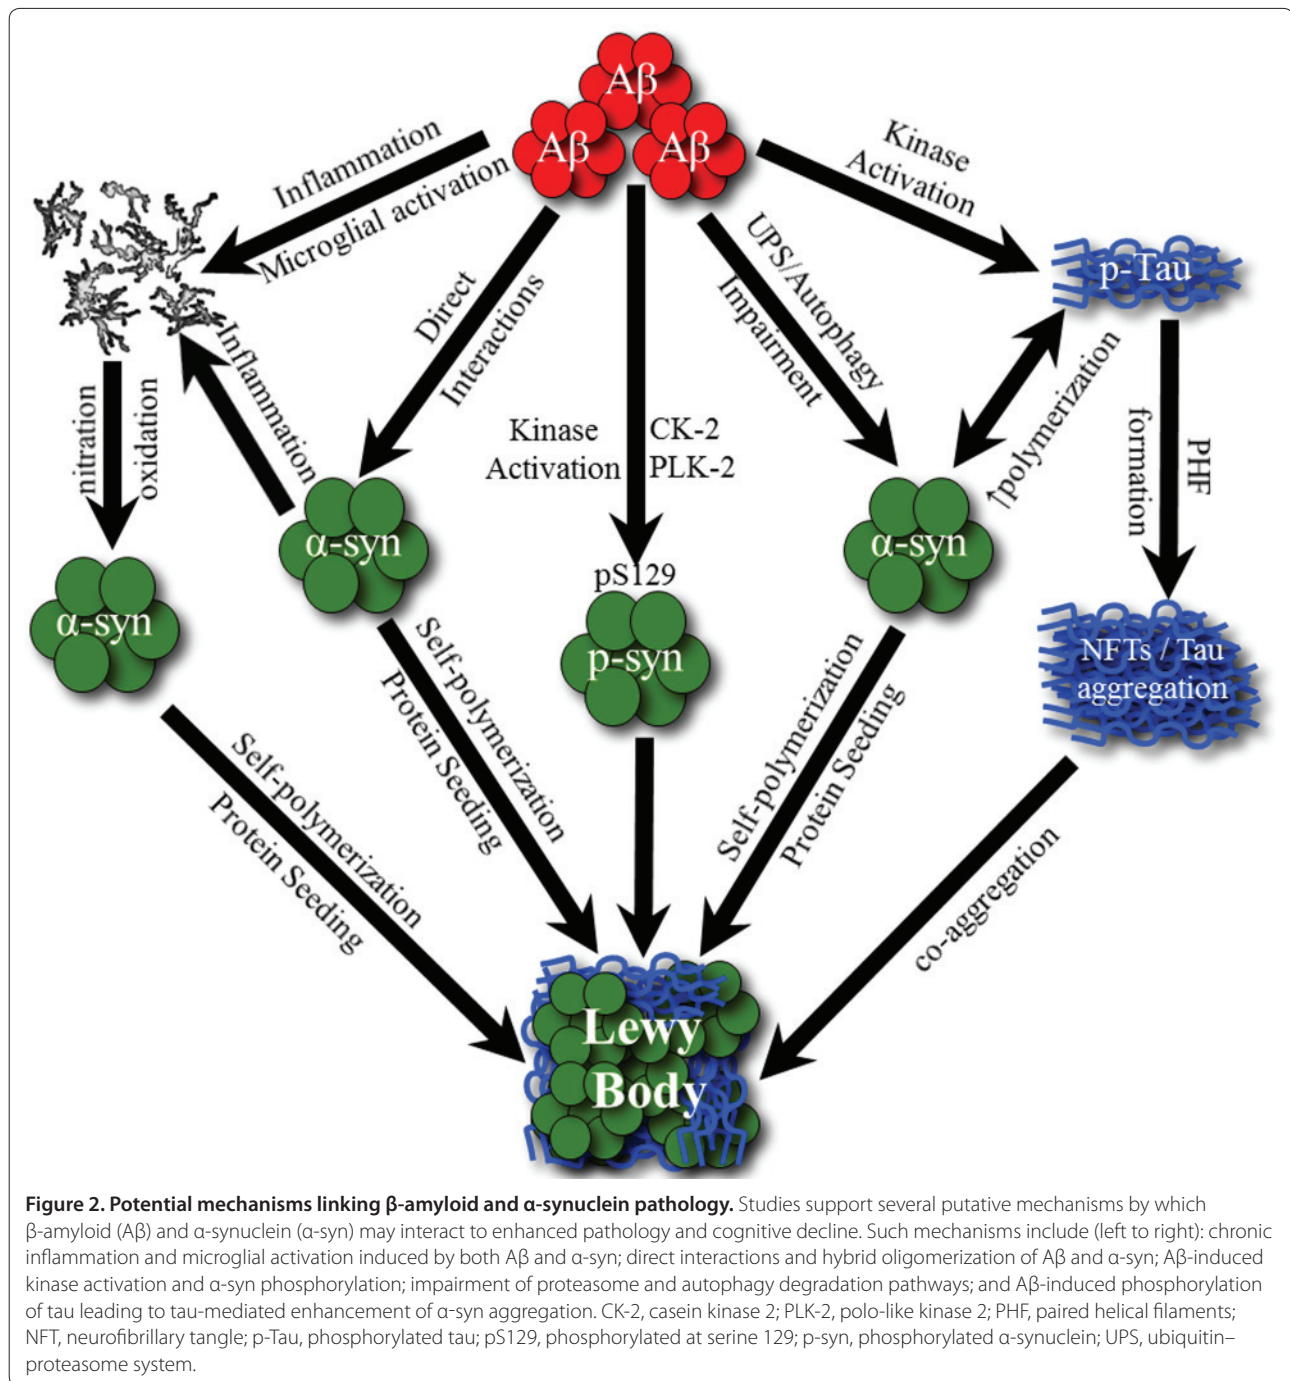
Aβ
Aβ
Aβ

Inflammation
Microglial activation

Kinase
Activation

p-Tau

Direct
Interactions

UPS/Autophagy
Impairment

↑polymerization

Inflammation

nitration
oxidation

Kinase
Activation

CK-2
PLK-2

PHF
formation

α-syn

α-syn

pS129

p-syn

α-syn

NFTs / Tau
aggregation

Self-polymerization
Protein Seeding

Self-polymerization
Protein Seeding

Self-polymerization
Protein Seeding

co-aggregation

Lewy
Body

**Figure 2. Potential mechanisms linking β-amyloid and α-synuclein pathology.** Studies support several putative mechanisms by which β-amyloid (Aβ) and α-synuclein (α-syn) may interact to enhanced pathology and cognitive decline. Such mechanisms include (left to right): chronic inflammation and microglial activation induced by both Aβ and α-syn; direct interactions and hybrid oligomerization of Aβ and α-syn; Aβ-induced kinase activation and α-syn phosphorylation; impairment of proteasome and autophagy degradation pathways; and Aβ-induced phosphorylation of tau leading to tau-mediated enhancement of α-syn aggregation. CK-2, casein kinase 2; PLK-2, polo-like kinase 2; PHF, paired helical filaments; NFT, neurofibrillary tangle; p-Tau, phosphorylated tau; pS129, phosphorylated at serine 129; p-syn, phosphorylated α-synuclein; UPS, ubiquitin–proteasome system.